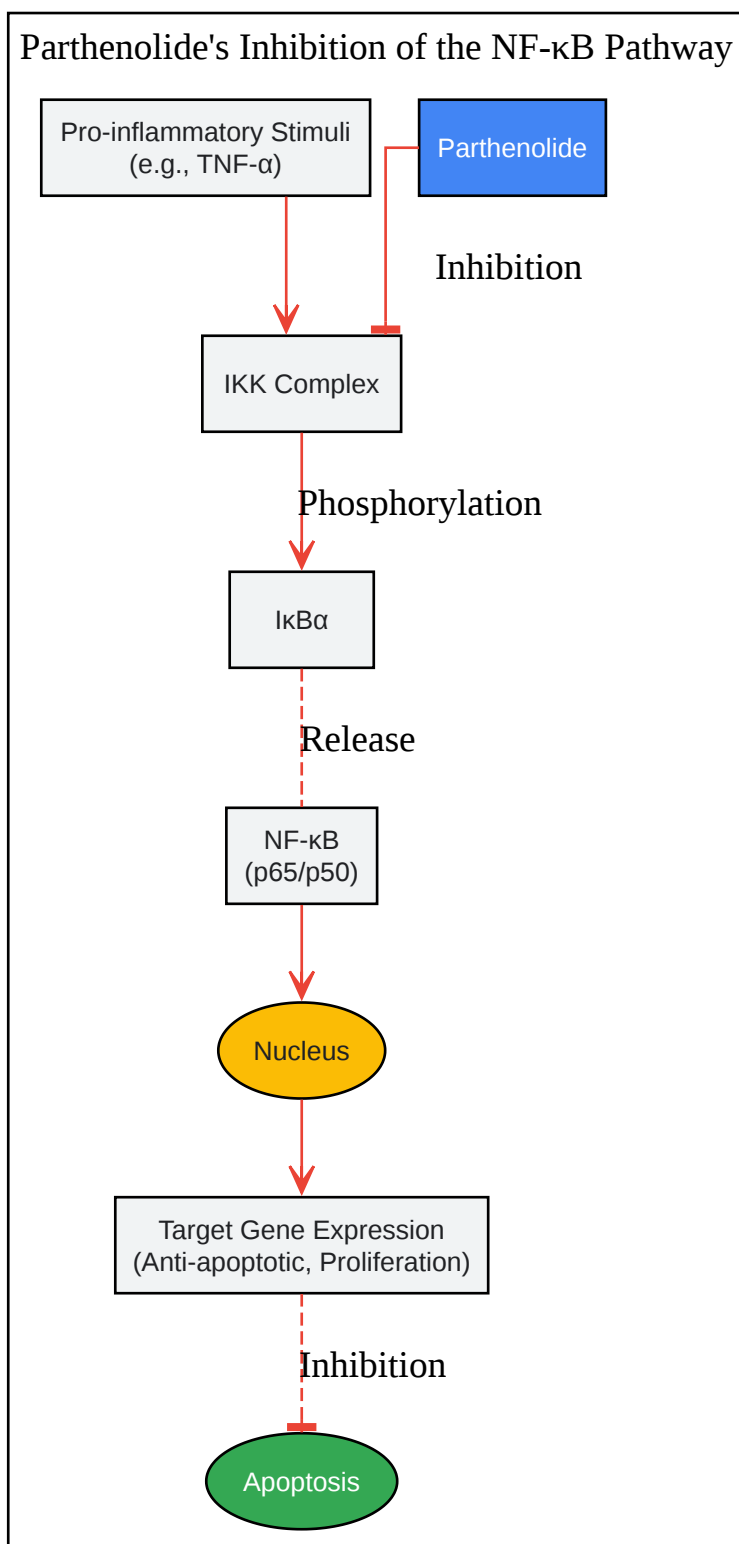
Parthenolide's Inhibition of the NF-κB Pathway

Pro-inflammatory Stimuli
(e.g., TNF-α)

Parthenolide

Inhibition

IKK Complex

Phosphorylation

IκBα

Release

NF-κB
(p65/p50)

Nucleus

Target Gene Expression
(Anti-apoptotic, Proliferation)

Inhibition

Apoptosis